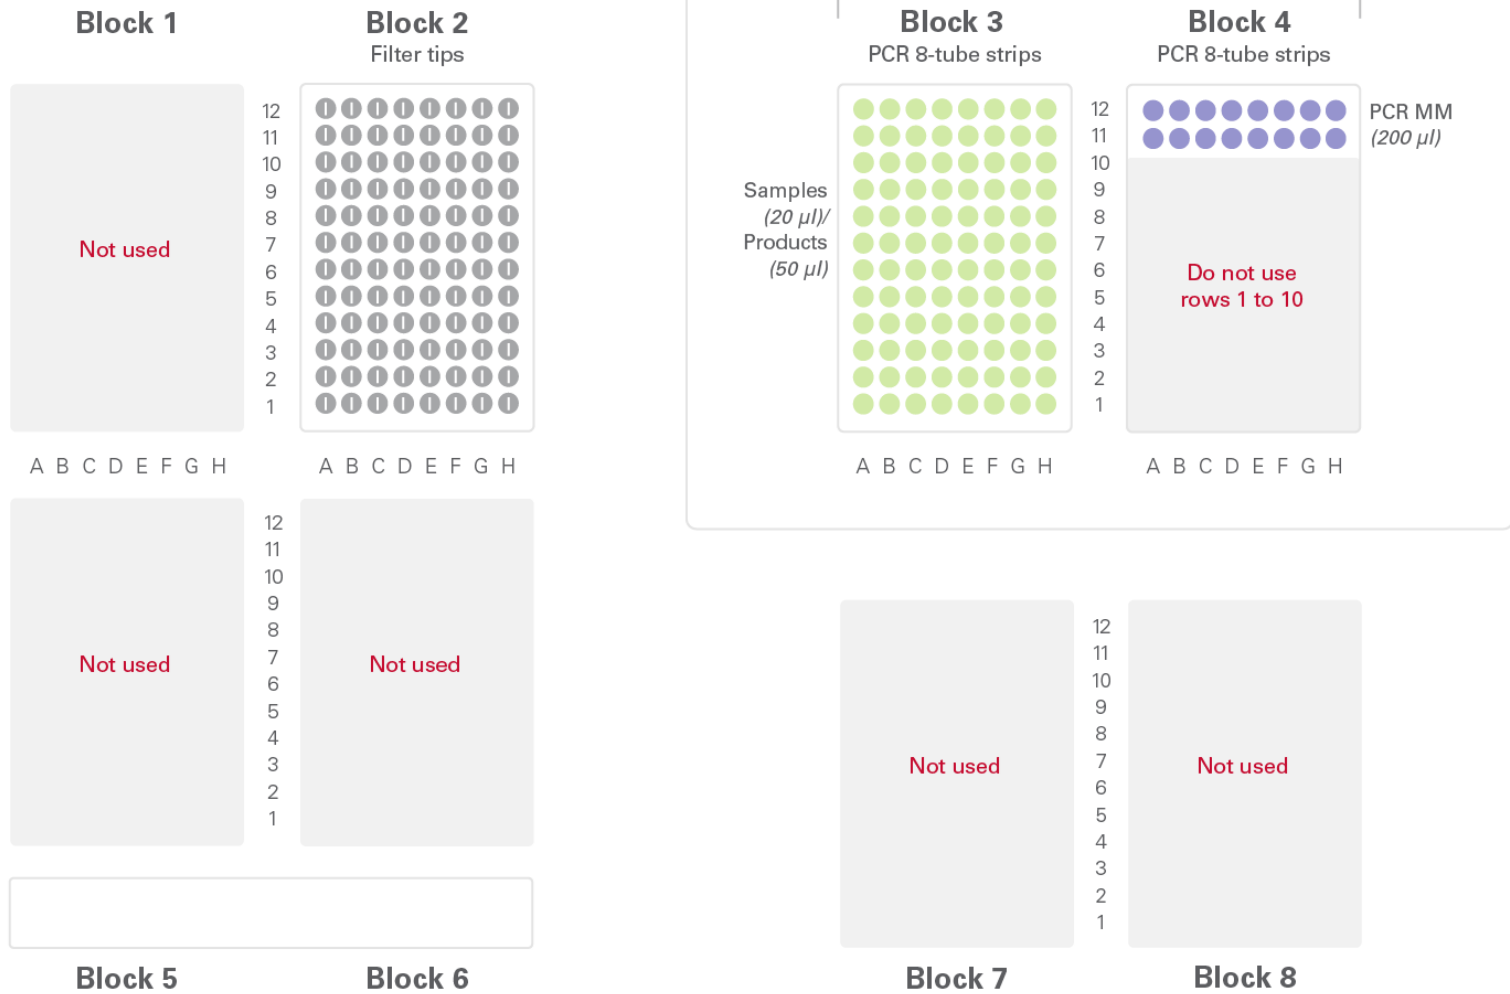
Block 1

Not used

A B C D E F G H

Block 2
Filter tips

12
11
10
9
8
7
6
5
4
3
2
1

A B C D E F G H

Block 3
PCR 8-tube strips

Samples
(20 µl)/
Products
(50 µl)

A B C D E F G H

12
11
10
9
8
7
6
5
4
3
2
1

Block 4
PCR 8-tube strips

PCR MM
(200 µl)

Do not use
rows 1 to 10

A B C D E F G H

Not used

12
11
10
9
8
7
6
5
4
3
2
1

Not used

Block 5

Block 6

Not used

12
11
10
9
8
7
6
5
4
3
2
1

Not used

Block 7

Block 8